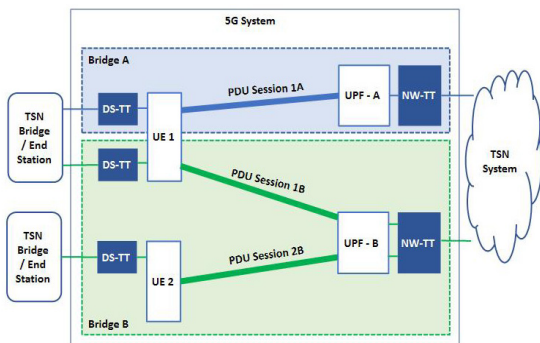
5G System

Bridge A

TSN Bridge / End Station

DS-TT

UE 1

PDU Session 1A

UPF - A

NW-TT

TSN System

DS-TT

PDU Session 1B

TSN Bridge / End Station

DS-TT

UE 2

PDU Session 2B

UPF - B

NW-TT

Bridge B